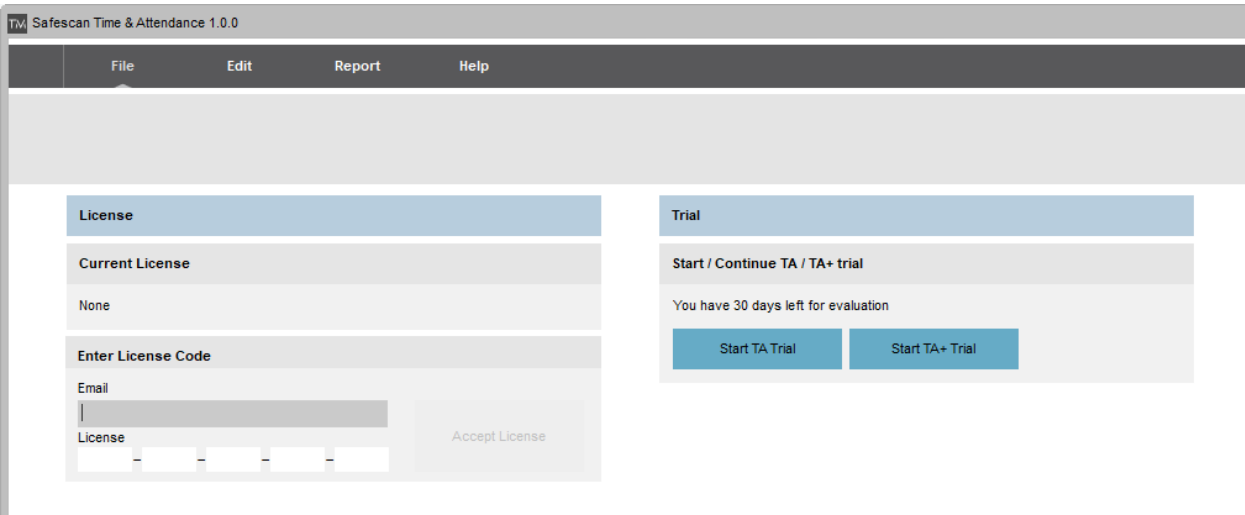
Safescan Time & Attendance 1.0.0

File
Edit
Report
Help

License

Current License

None

Enter License Code

Email

License

Accept License

Trial

Start / Continue TA / TA+ trial

You have 30 days left for evaluation

Start TA Trial
Start TA+ Trial